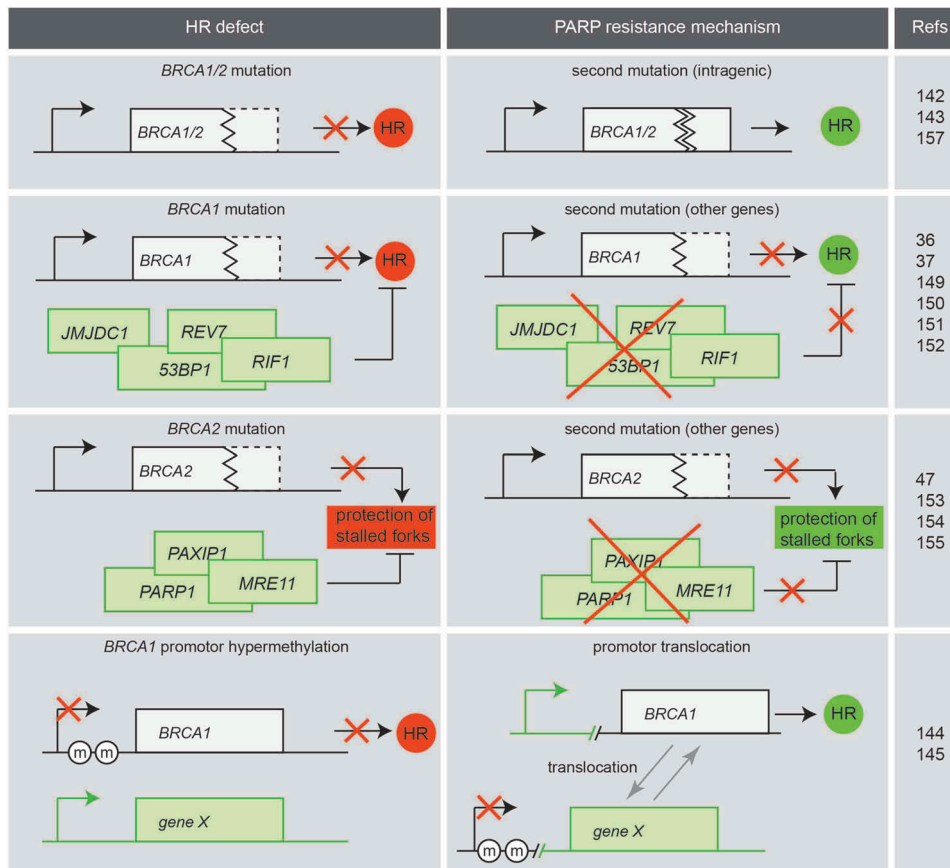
| HR defect | PARP resistance mechanism | Refs |
|---|---|---|
| *BRCA1/2* mutation<br>*BRCA1/2* HR | second mutation (intragenic)<br>*BRCA1/2* HR | 142<br>143<br>157 |
| *BRCA1* mutation<br>*BRCA1* HR<br>*JMJDC1* *REV7* *53BP1* *RIF1* | second mutation (other genes)<br>*BRCA1* HR<br>*JMJDC1* *REV7* *53BP1* *RIF1* | 36<br>37<br>149<br>150<br>151<br>152 |
| *BRCA2* mutation<br>*BRCA2* protection of stalled forks<br>*PAXIP1* *PARP1* *MRE11* | second mutation (other genes)<br>*BRCA2* protection of stalled forks<br>*PAXIP1* *PARP1* *MRE11* | 47<br>153<br>154<br>155 |
| *BRCA1* promotor hypermethylation<br>m m *BRCA1* HR<br>*gene X* | promotor translocation<br>*BRCA1* HR<br>translocation<br>m m *gene X* | 144<br>145 |